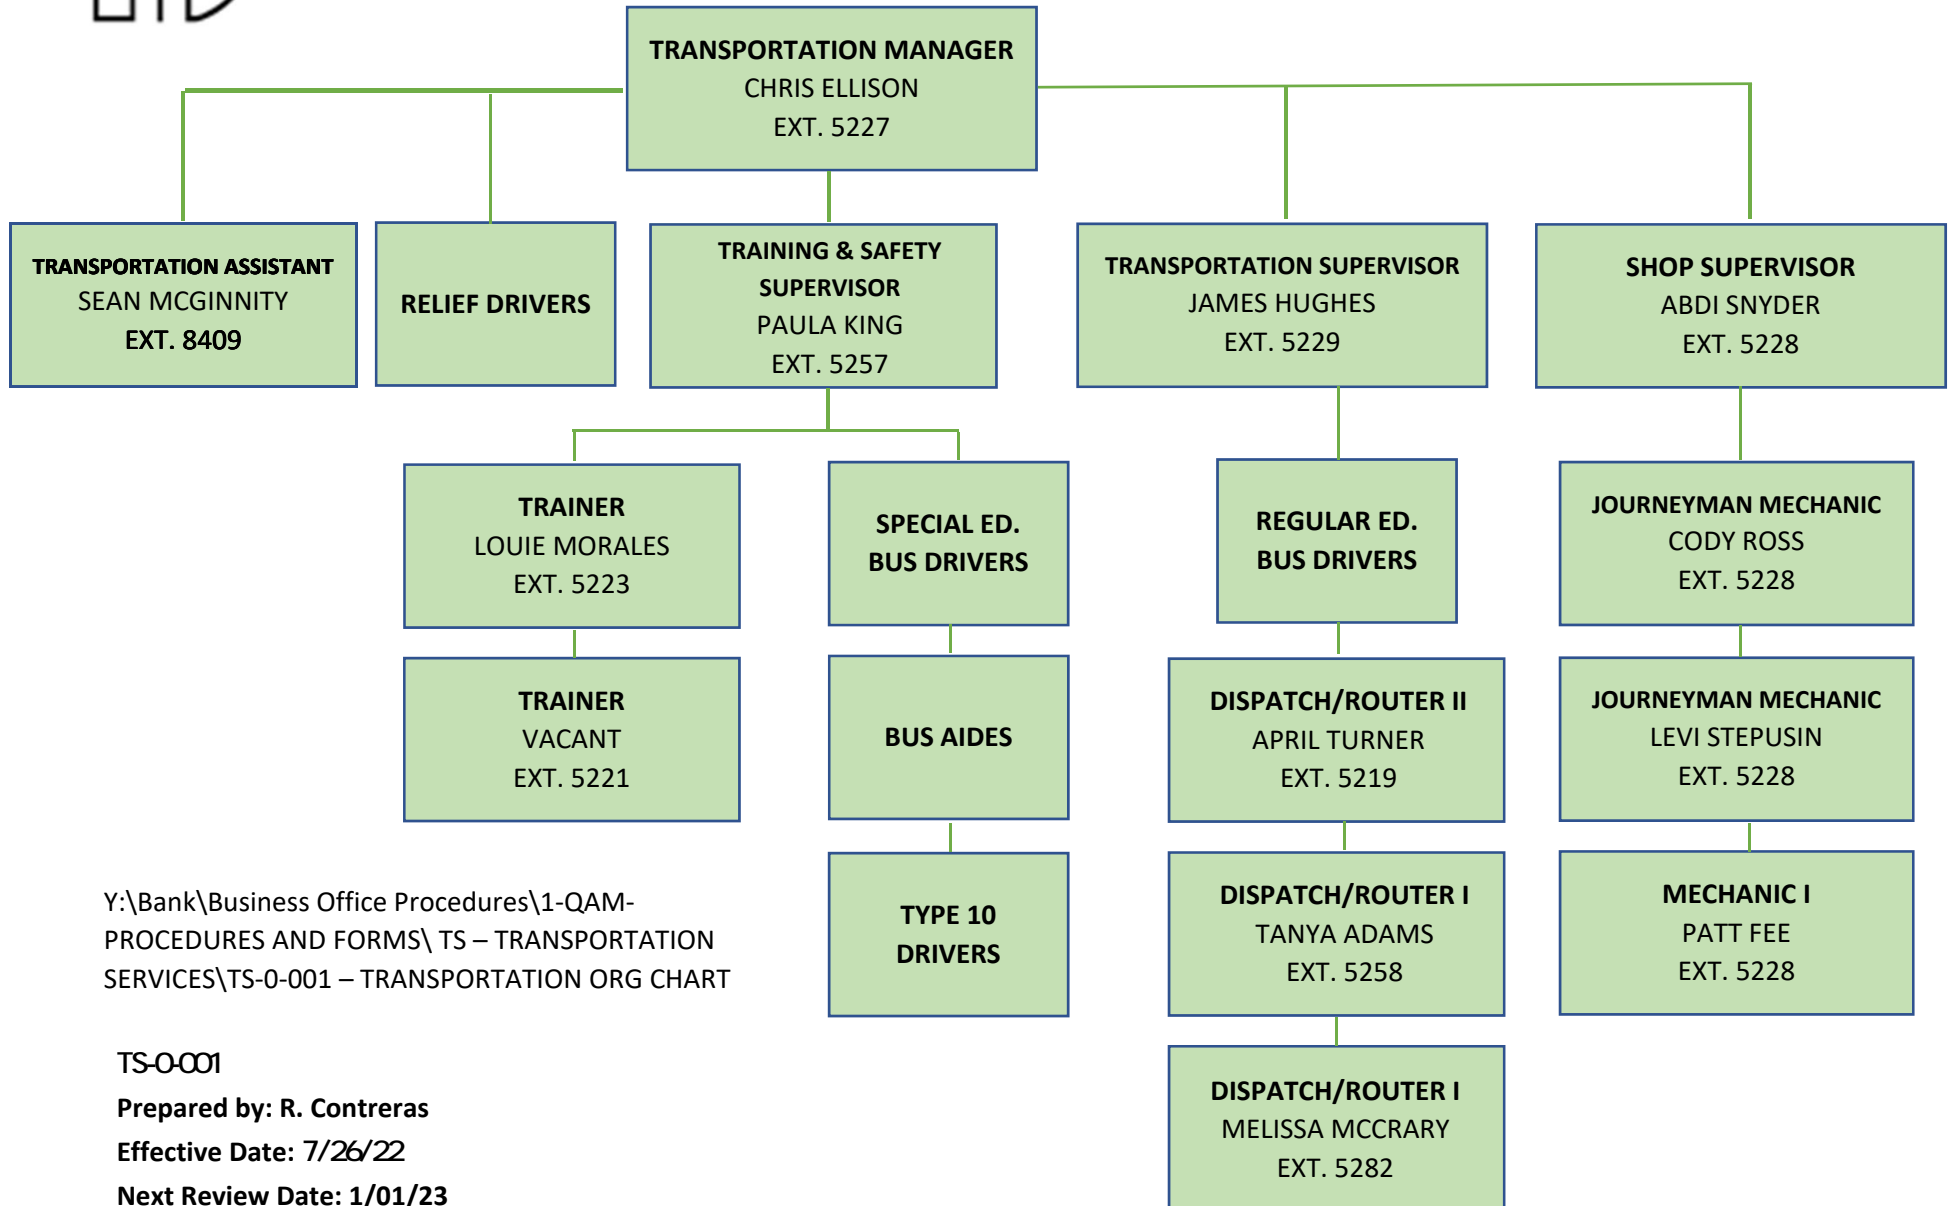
TRANSPORTATION MANAGER
CHRIS ELLISON
EXT. 5227

TRANSPORTATION ASSISTANT
SEAN MCGINNITY
EXT. 8409

RELIEF DRIVERS

TRAINING & SAFETY SUPERVISOR
PAULA KING
EXT. 5257

TRANSPORTATION SUPERVISOR
JAMES HUGHES
EXT. 5229

SHOP SUPERVISOR
ABDI SNYDER
EXT. 5228

TRAINER
LOUIE MORALES
EXT. 5223

SPECIAL ED.
BUS DRIVERS

REGULAR ED.
BUS DRIVERS

JOURNEYMAN MECHANIC
CODY ROSS
EXT. 5228

TRAINER
VACANT
EXT. 5221

BUS AIDES

DISPATCH/ROUTER II
APRIL TURNER
EXT. 5219

JOURNEYMAN MECHANIC
LEVI STEPUSIN
EXT. 5228

TYPE 10
DRIVERS

DISPATCH/ROUTER I
TANYA ADAMS
EXT. 5258

MECHANIC I
PATT FEE
EXT. 5228

DISPATCH/ROUTER I
MELISSA MCCRARY
EXT. 5282

Y:\Bank\Business Office Procedures\1-QAM-PROCEDURES AND FORMS\ TS – TRANSPORTATION SERVICES\TS-0-001 – TRANSPORTATION ORG CHART

TS-O-001
Prepared by: R. Contreras
Effective Date: 7/26/22
Next Review Date: 1/01/23